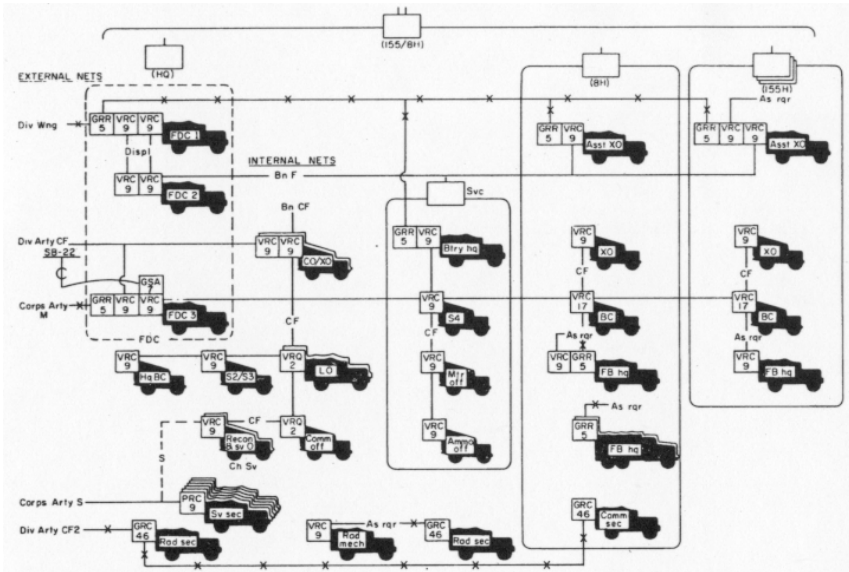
(155/8H)

(HQ)

EXTERNAL NETS

Div Wng

GRR 5 VRC 9 VRC 9 FDC 1

Displ

VRC 9 VRC 9 FDC 2

INTERNAL NETS

Bn F

Bn CF

Div Arty CF

SB-22

VRC 9 VRC 9 CO/XO

GSA 7

Corps Arty M

GRR 5 VRC 9 VRC 9 FDC 3

FDC

CF

VRC 9 Hq BC

VRC 9 S2/S3

VRQ 2 LO

VRC 9 Recon Sv O

CF

VRQ 2 Comm off

Ch Sv

S

Corps Arty S

PRC 9 Sv sec

Div Arty CF2

GRC 46 Rad sec

VRC 9 Rad mech

As rqr

GRC 46 Rad sec

Svc

GRR 5 VRC 9 Btry hq

VRC 9 S4

CF

VRC 9 Mtr off

VRC 9 Ammo off

(8H)

GRR 5 VRC 9 Asst XO

VRC 9 XO

CF

VRC 17 BC

As rqr

VRC 9 GRR 5 FB hq

As rqr

GRR 5 FB hq

GRC 46 Comm sec

(155H)

As rqr

GRR 5 VRC 9 VRC 9 Asst XO

VRC 9 XO

CF

VRC 17 BC

As rqr

VRC 9 FB hq